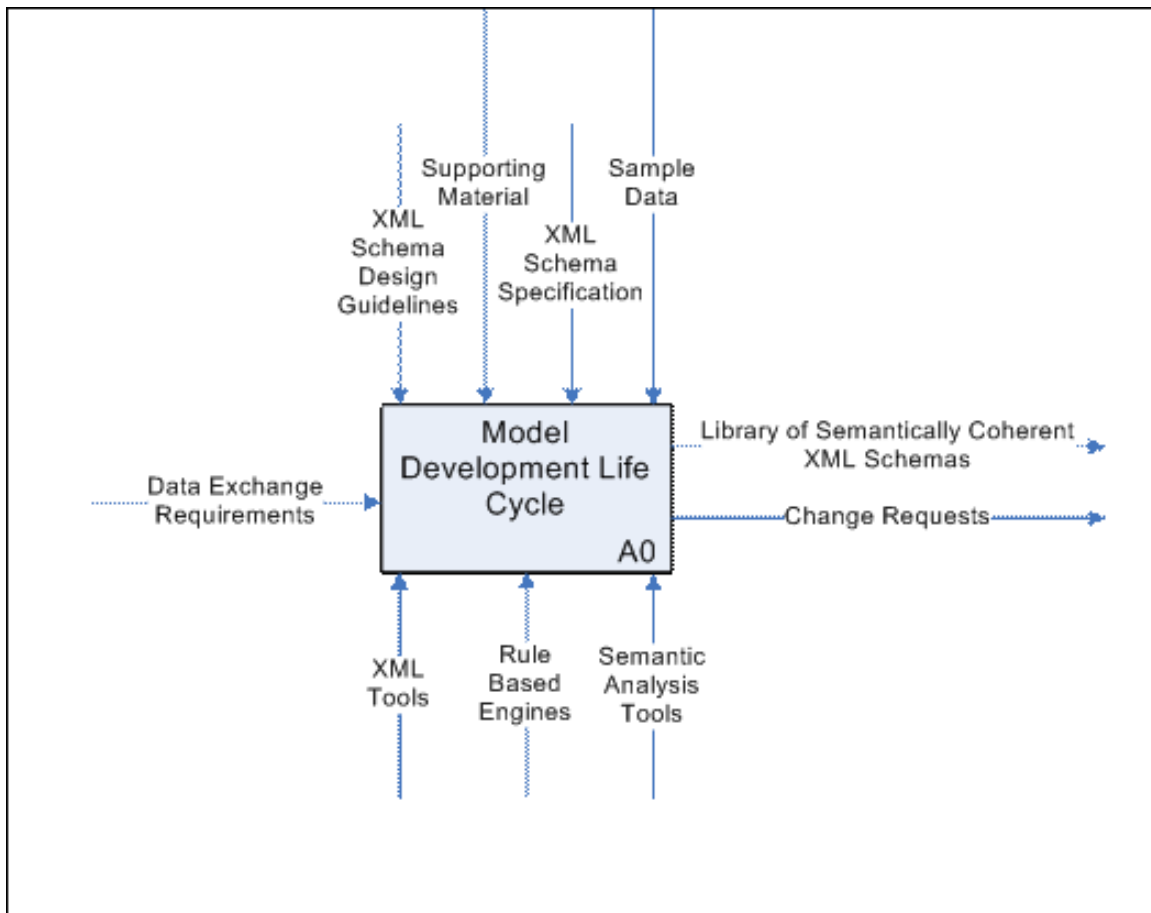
Supporting Material

Sample Data

XML Schema Design Guidelines

XML Schema Specification

Model Development Life Cycle

A0

Library of Semantically Coherent XML Schemas

Data Exchange Requirements

Change Requests

XML Tools

Rule Based Engines

Semantic Analysis Tools